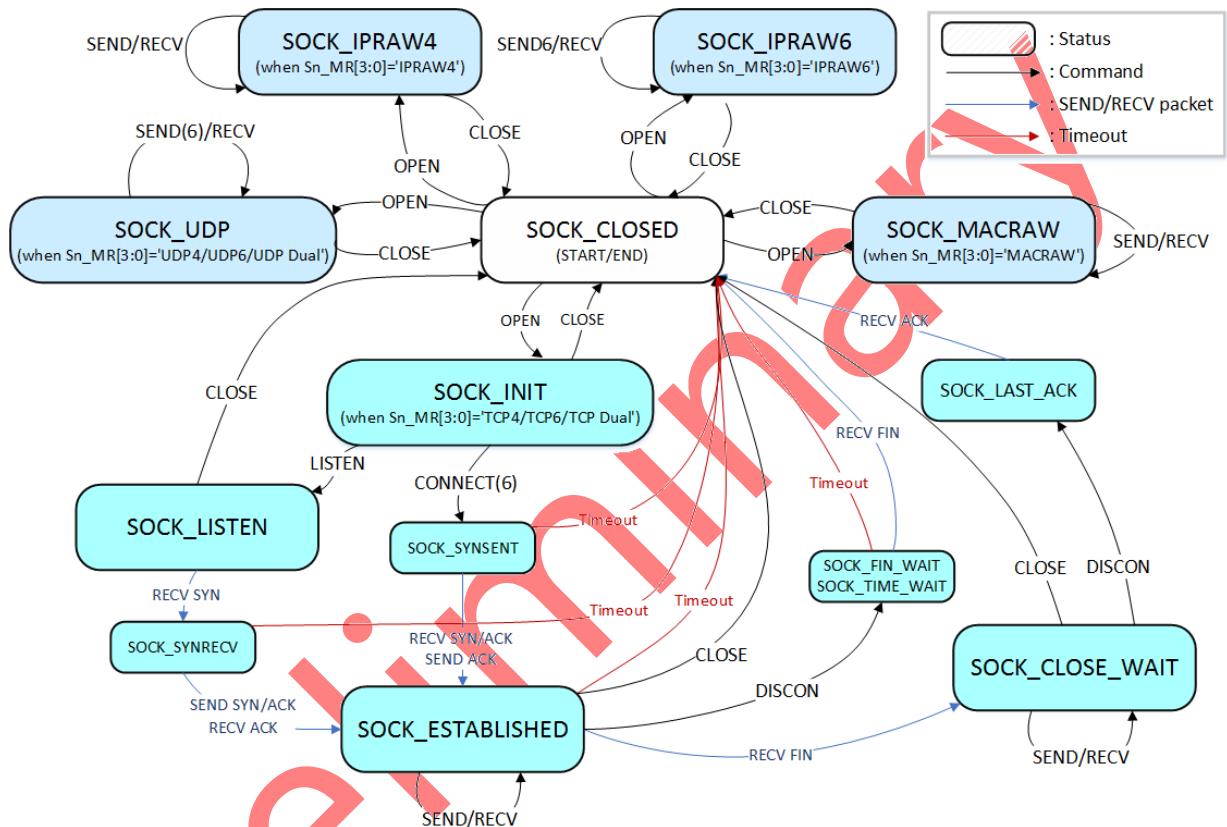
SEND/RECV
SOCK_IPRAW4
(when Sn_MR[3:0]='IPRAW4')

SEND6/RECV
SOCK_IPRAW6
(when Sn_MR[3:0]='IPRAW6')

: Status
: Command
: SEND/RECV packet
: Timeout

SEND(6)/RECV
OPEN
CLOSE
OPEN
CLOSE

SOCK_UDP
(when Sn_MR[3:0]='UDP4/UDP6/UDP Dual')
OPEN
CLOSE

SOCK_CLOSED
(START/END)

CLOSE
OPEN
SOCK_MACRAW
(when Sn_MR[3:0]='MACRAW')
SEND/RECV

OPEN
CLOSE
RECV ACK

CLOSE
SOCK_INIT
(when Sn_MR[3:0]='TCP4/TCP6/TCP Dual')

SOCK_LAST_ACK

LISTEN
CONNECT(6)
RECV FIN
Timeout

SOCK_LISTEN
SOCK_SYNSENT
Timeout

SOCK_FIN_WAIT
SOCK_TIME_WAIT

RECV SYN
Timeout
Timeout
CLOSE
DISCON

SOCK_SYNRECV
RECV SYN/ACK
SEND ACK
CLOSE
SOCK_CLOSE_WAIT
DISCON

SEND SYN/ACK
RECV ACK
SOCK_ESTABLISHED
RECV FIN
SEND/RECV
SEND/RECV

Preliminary